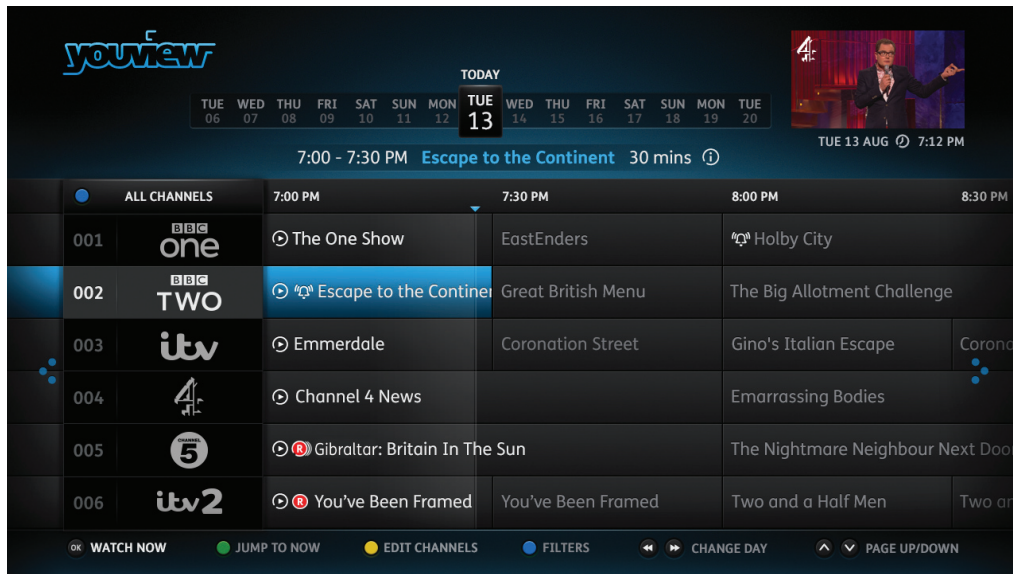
youview

TODAY

TUE 06 | WED 07 | THU 08 | FRI 09 | SAT 10 | SUN 11 | MON 12 | TUE 13 | WED 14 | THU 15 | FRI 16 | SAT 17 | SUN 18 | MON 19 | TUE 20

TUE 13 AUG 7:12 PM

7:00 - 7:30 PM Escape to the Continent 30 mins

| ALL CHANNELS | 7:00 PM | 7:30 PM | 8:00 PM | 8:30 PM |
|---|---|---|---|---|
| 001 BBC one | The One Show | EastEnders | Holby City | |
| 002 BBC TWO | Escape to the Continer | Great British Menu | The Big Allotment Challenge | |
| 003 itv | Emmerdale | Coronation Street | Gino's Italian Escape | Corona |
| 004 4 | Channel 4 News | | Emarrassing Bodies | |
| 005 CHANNEL 5 | Gibraltar: Britain In The Sun | | The Nightmare Neighbour Next Door | |
| 006 itv2 | You've Been Framed | You've Been Framed | Two and a Half Men | Two ar |

OK WATCH NOW JUMP TO NOW EDIT CHANNELS FILTERS CHANGE DAY PAGE UP/DOWN